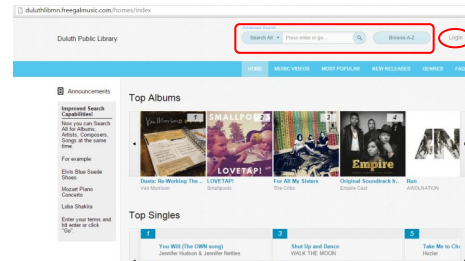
duluthlibmn.freegalmusic.com/homes/index

Duluth Public Library

Search All ▾ Press enter or go... Browse A-Z

Login

HOME MUSIC VIDEOS MOST POPULAR NEW RELEASES GENRES FA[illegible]

Announcements

Improved Search Capabilities!

Now you can Search All for Albums, Artists, Composers, Songs at the same time.

For example:

Elvis Blue Suede Shoes

Mozart Piano Concerto

Luke Shakira

Enter your terms and hit enter or click "Go"

Top Albums

1 2 3 4

SMALLPOX LOVETAP!

Empire

Duets: Re-Working The ... Van Morrison

LOVETAP! Smallpools

For All My Sisters The Cribs

Original Soundtrack fr... Empire Cast

Run AWOLNATION

Top Singles

1 You Will (The OWN song) Jennifer Hudson & Jennifer Nettles

3 Shut Up and Dance WALK THE MOON

5 Take Me to Ch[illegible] Hozier